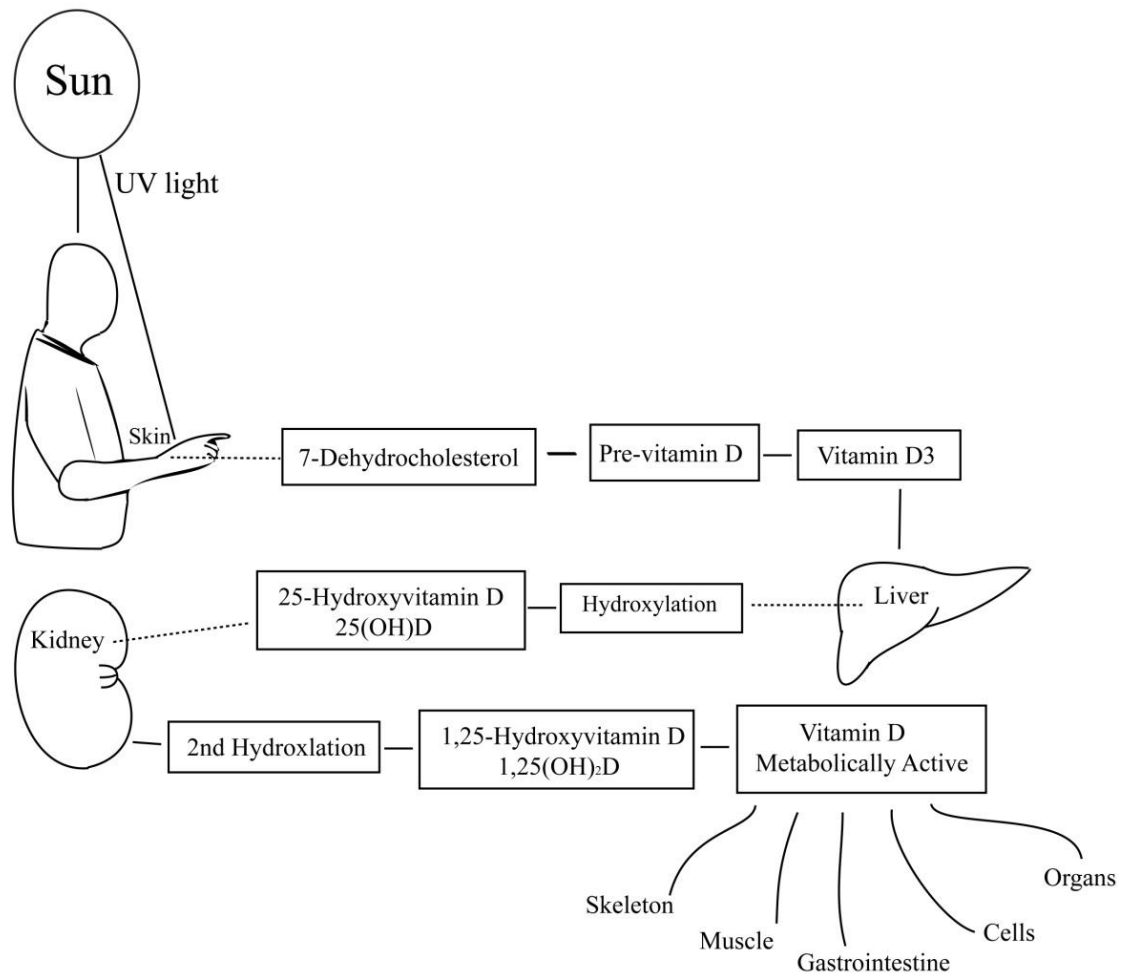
Sun

UV light

Skin

7-Dehydrocholesterol

Pre-vitamin D

Vitamin D3

Liver

Hydroxylation

25-Hydroxyvitamin D
25(OH)D

Kidney

2nd Hydroxlation

1,25-Hydroxyvitamin D
$1{,}25(OH)_2D$

Vitamin D
Metabolically Active

Skeleton

Muscle

Gastrointestine

Cells

Organs